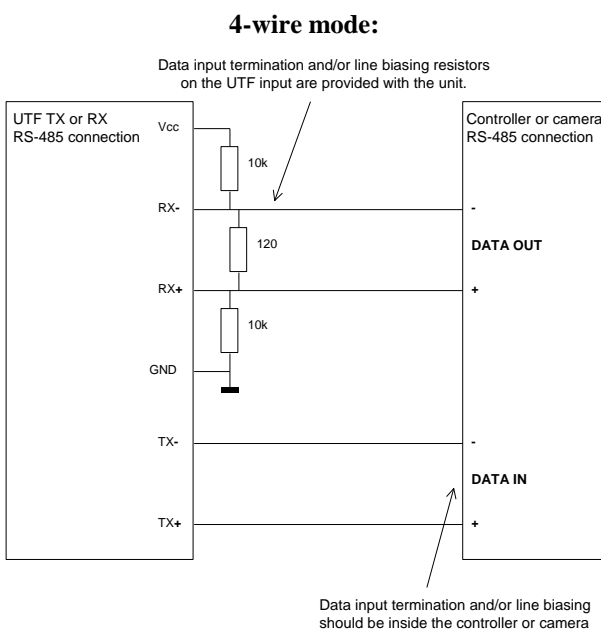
4-wire mode:

Data input termination and/or line biasing resistors on the UTF input are provided with the unit.

UTF TX or RX
RS-485 connection

Vcc

10k

RX-

120

RX+

10k

GND

TX-

TX+

Controller or camera
RS-485 connection

-

DATA OUT

+

-

DATA IN

+

Data input termination and/or line biasing should be inside the controller or camera